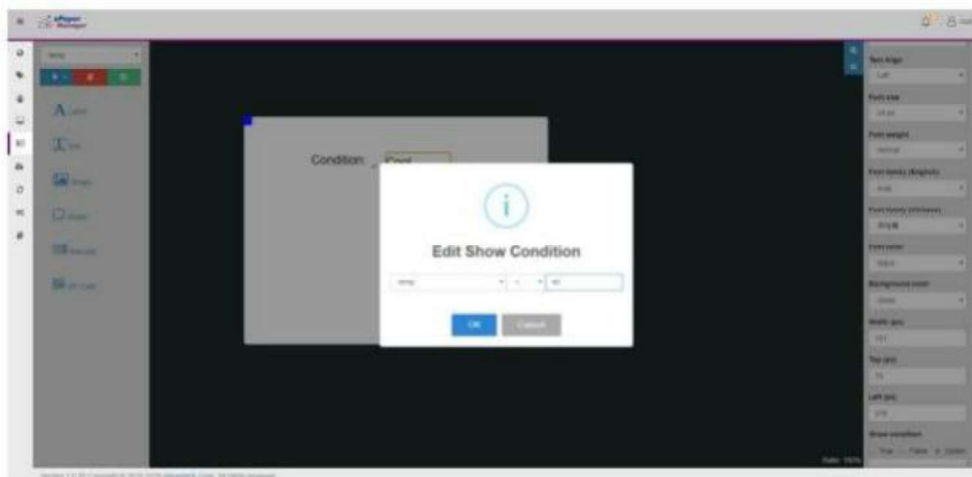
ePaper Manager

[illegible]

A Label

Text

Image

Shape

Barcode

QR Code

Condition: Cool

i

Edit Show Condition

temp

<

40

OK

Cancel

Text Align

Left

Font size

24 px

Font weight

normal

Font family (English)

Arial

Font family (Chinese)

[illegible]

Font color

Black

Background color

none

Width (px)

151

Top (px)

75

Left (px)

279

Show condition

True

False

Option

Scale: 150%

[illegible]